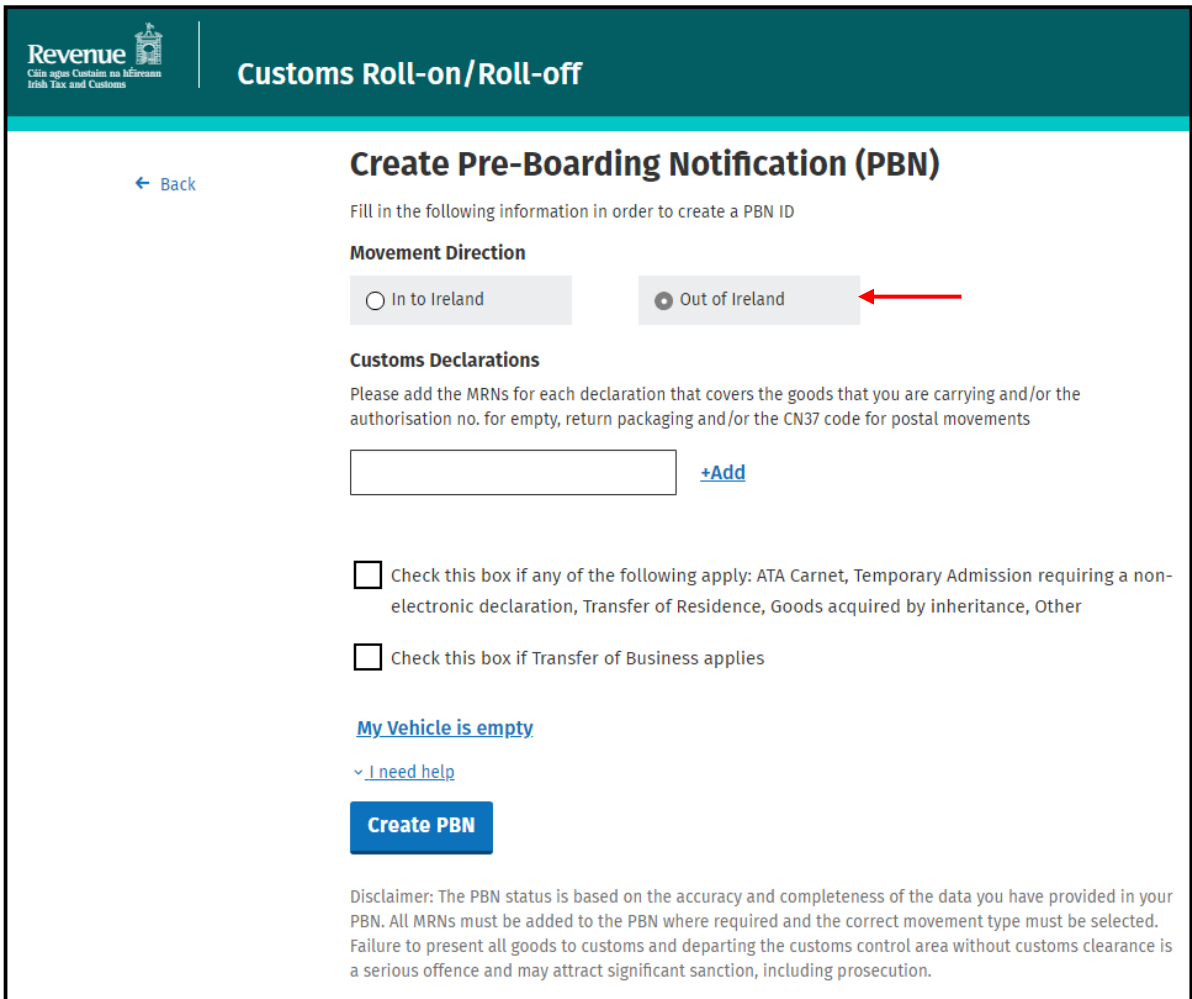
Revenue
Cáin agus Custaim na hÉireann
Irish Tax and Customs

Customs Roll-on/Roll-off

← Back

Create Pre-Boarding Notification (PBN)

Fill in the following information in order to create a PBN ID

Movement Direction

In to Ireland

Out of Ireland

Customs Declarations

Please add the MRNs for each declaration that covers the goods that you are carrying and/or the authorisation no. for empty, return packaging and/or the CN37 code for postal movements

+Add

Check this box if any of the following apply: ATA Carnet, Temporary Admission requiring a non-electronic declaration, Transfer of Residence, Goods acquired by inheritance, Other

Check this box if Transfer of Business applies

My Vehicle is empty

I need help

Create PBN

Disclaimer: The PBN status is based on the accuracy and completeness of the data you have provided in your PBN. All MRNs must be added to the PBN where required and the correct movement type must be selected. Failure to present all goods to customs and departing the customs control area without customs clearance is a serious offence and may attract significant sanction, including prosecution.